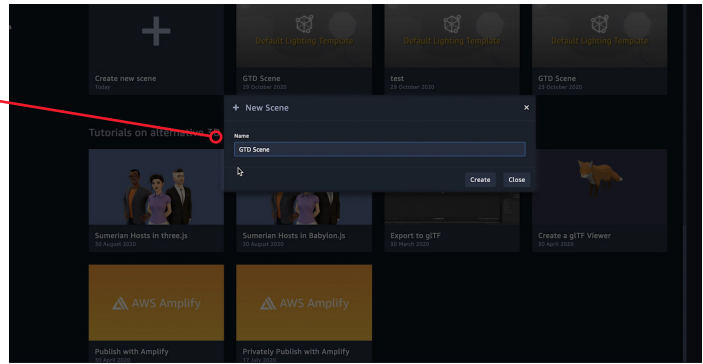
Default Lighting Template

Default Lighting Template

Default Lighting Template

Create new scene
Today

GTD Scene
29 October 2020

test
29 October 2020

GTD Scene
23 October 2020

Tutorials on alternative 3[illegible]

+ New Scene

×

Name

GTD Scene

Create

Close

Sumerian Hosts in three.js
30 August 2020

Sumerian Hosts in Babylon.js
30 August 2020

Export to glTF
30 March 2020

Create a glTF Viewer
20 April 2020

AWS Amplify

AWS Amplify

Publish with Amplify
20 April 2020

Privately Publish with Amplify
17 July 2020